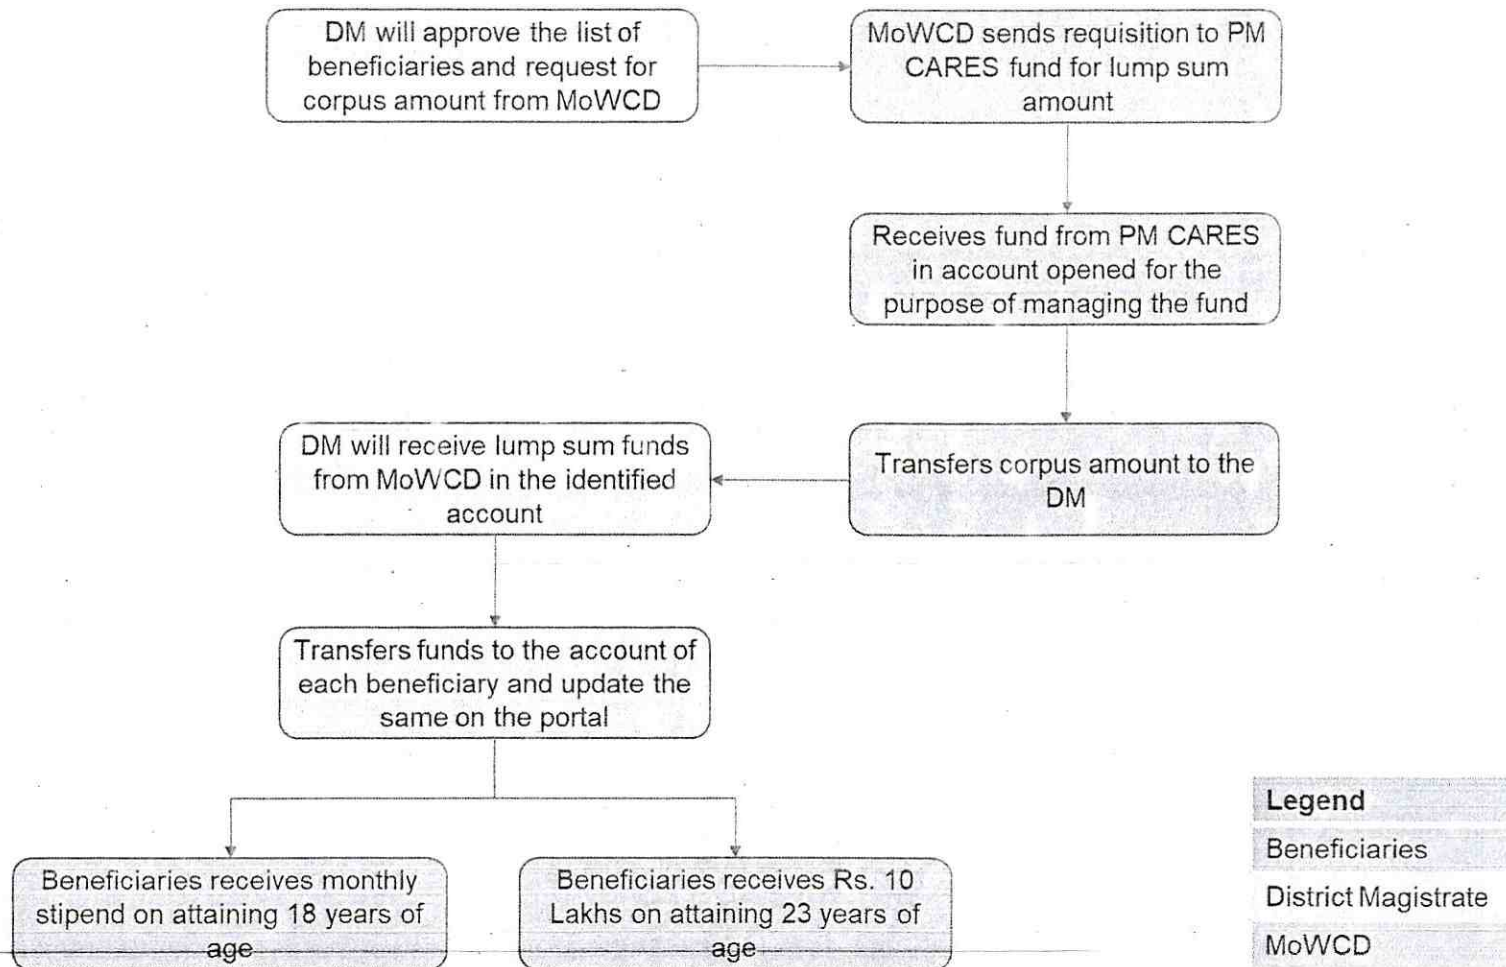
DM will approve the list of beneficiaries and request for corpus amount from MoWCD

MoWCD sends requisition to PM CARES fund for lump sum amount

Receives fund from PM CARES in account opened for the purpose of managing the fund

Transfers corpus amount to the DM

DM will receive lump sum funds from MoWCD in the identified account

Transfers funds to the account of each beneficiary and update the same on the portal

Beneficiaries receives monthly stipend on attaining 18 years of age

Beneficiaries receives Rs. 10 Lakhs on attaining 23 years of age

| Legend |
|---|
| Beneficiaries |
| District Magistrate |
| MoWCD |